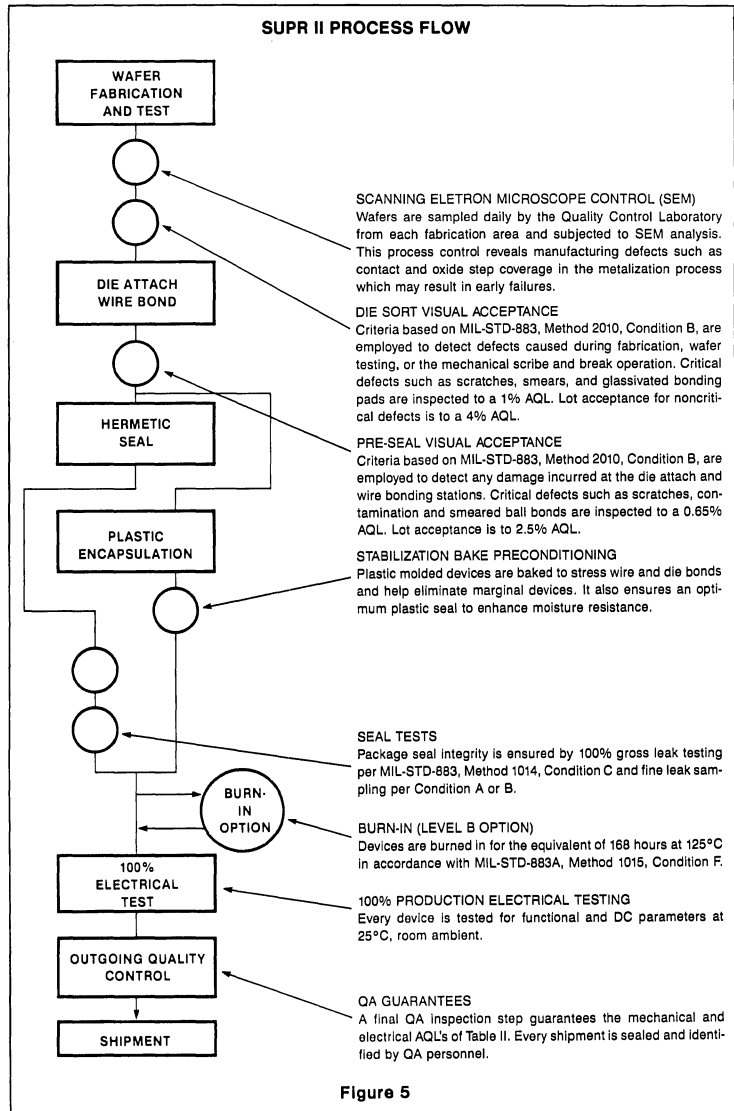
SUPR II PROCESS FLOW

WAFER FABRICATION AND TEST

DIE ATTACH WIRE BOND

HERMETIC SEAL

PLASTIC ENCAPSULATION

BURN-IN OPTION

100% ELECTRICAL TEST

OUTGOING QUALITY CONTROL

SHIPMENT

SCANNING ELETRON MICROSCOPE CONTROL (SEM)
Wafers are sampled daily by the Quality Control Laboratory from each fabrication area and subjected to SEM analysis. This process control reveals manufacturing defects such as contact and oxide step coverage in the metalization process which may result in early failures.

DIE SORT VISUAL ACCEPTANCE
Criteria based on MIL-STD-883, Method 2010, Condition B, are employed to detect defects caused during fabrication, wafer testing, or the mechanical scribe and break operation. Critical defects such as scratches, smears, and glassivated bonding pads are inspected to a 1% AQL. Lot acceptance for noncritical defects is to a 4% AQL.

PRE-SEAL VISUAL ACCEPTANCE
Criteria based on MIL-STD-883, Method 2010, Condition B, are employed to detect any damage incurred at the die attach and wire bonding stations. Critical defects such as scratches, contamination and smeared ball bonds are inspected to a 0.65% AQL. Lot acceptance is to 2.5% AQL.

STABILIZATION BAKE PRECONDITIONING
Plastic molded devices are baked to stress wire and die bonds and help eliminate marginal devices. It also ensures an optimum plastic seal to enhance moisture resistance.

SEAL TESTS
Package seal integrity is ensured by 100% gross leak testing per MIL-STD-883, Method 1014, Condition C and fine leak sampling per Condition A or B.

BURN-IN (LEVEL B OPTION)
Devices are burned in for the equivalent of 168 hours at 125°C in accordance with MIL-STD-883A, Method 1015, Condition F.

100% PRODUCTION ELECTRICAL TESTING
Every device is tested for functional and DC parameters at 25°C, room ambient.

QA GUARANTEES
A final QA inspection step guarantees the mechanical and electrical AQL's of Table II. Every shipment is sealed and identified by QA personnel.

Figure 5